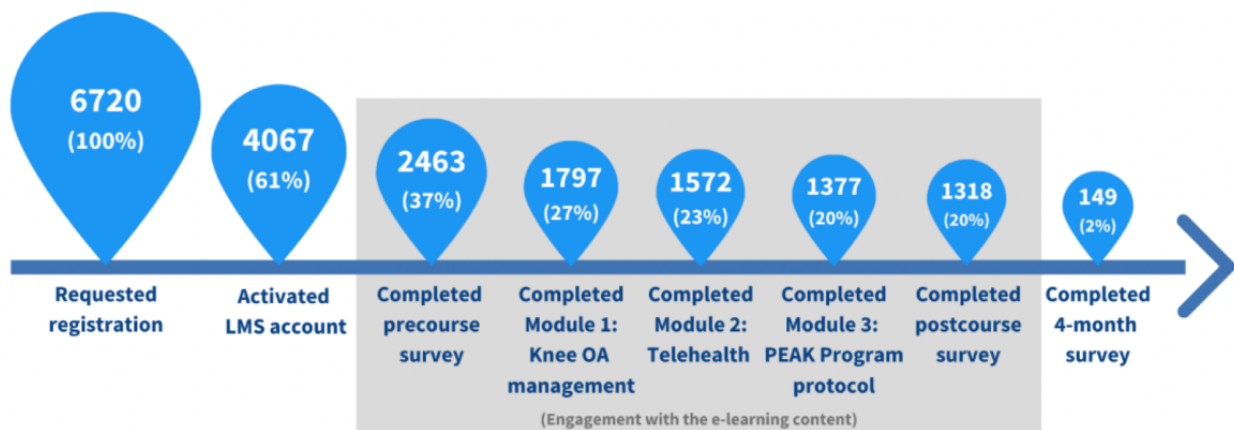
6720
(100%)

4067
(61%)

2463
(37%)

1797
(27%)

1572
(23%)

1377
(20%)

1318
(20%)

149
(2%)

Requested registration

Activated LMS account

Completed precourse survey

Completed Module 1: Knee OA management

Completed Module 2: Telehealth

Completed Module 3: PEAK Program protocol

Completed postcourse survey

Completed 4-month survey

(Engagement with the e-learning content)